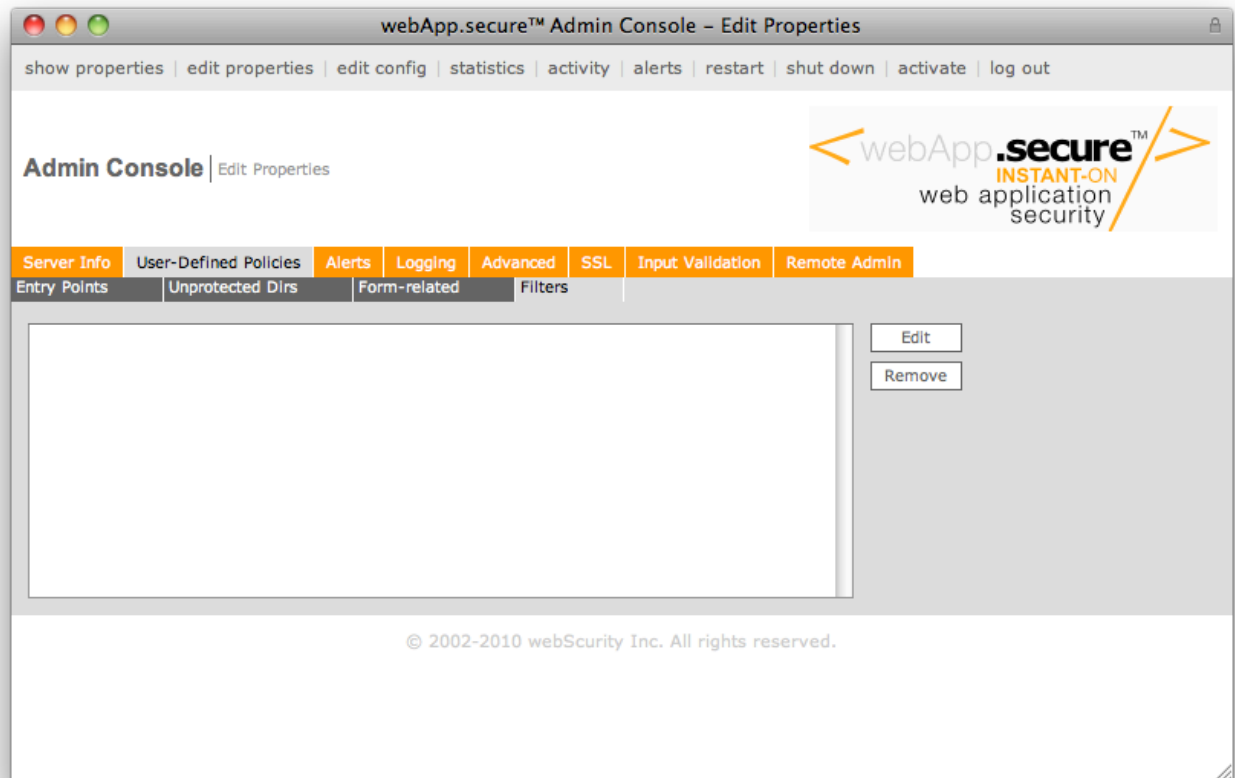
webApp.secure™ Admin Console – Edit Properties

show properties | edit properties | edit config | statistics | activity | alerts | restart | shut down | activate | log out

Admin Console | Edit Properties

< webApp.secure™ />
INSTANT-ON
web application security

Server Info | User-Defined Policies | Alerts | Logging | Advanced | SSL | Input Validation | Remote Admin

Entry Points | Unprotected Dirs | Form-related | Filters

Edit

Remove

© 2002-2010 webScurity Inc. All rights reserved.